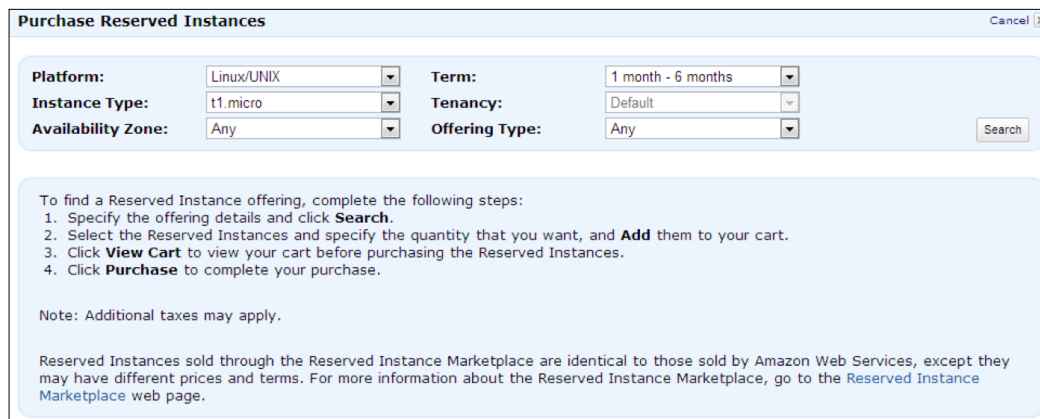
Purchase Reserved Instances

Cancel

| | | | |
|---|---|---|---|
| **Platform:** | Linux/UNIX | **Term:** | 1 month - 6 months |
| **Instance Type:** | t1.micro | **Tenancy:** | Default |
| **Availability Zone:** | Any | **Offering Type:** | Any |

Search

To find a Reserved Instance offering, complete the following steps:
1. Specify the offering details and click **Search**.
2. Select the Reserved Instances and specify the quantity that you want, and **Add** them to your cart.
3. Click **View Cart** to view your cart before purchasing the Reserved Instances.
4. Click **Purchase** to complete your purchase.

Note: Additional taxes may apply.

Reserved Instances sold through the Reserved Instance Marketplace are identical to those sold by Amazon Web Services, except they may have different prices and terms. For more information about the Reserved Instance Marketplace, go to the Reserved Instance Marketplace web page.